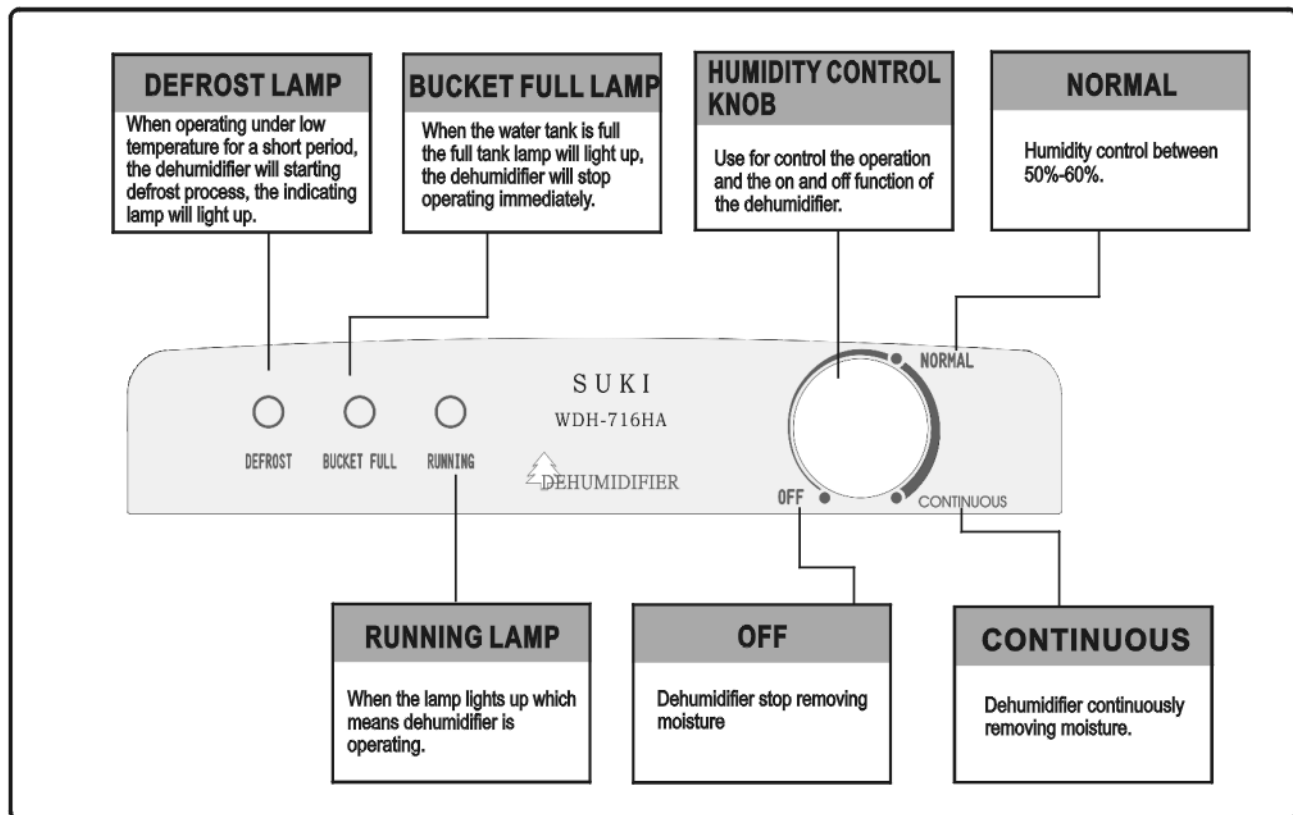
DEFROST LAMP

When operating under low temperature for a short period, the dehumidifier will starting defrost process, the indicating lamp will light up.

BUCKET FULL LAMP

When the water tank is full the full tank lamp will light up, the dehumidifier will stop operating immediately.

HUMIDITY CONTROL KNOB

Use for control the operation and the on and off function of the dehumidifier.

NORMAL

Humidity control between 50%-60%.

SUKI
WDH-716HA

DEFROST BUCKET FULL RUNNING

DEHUMIDIFIER

NORMAL

OFF

CONTINUOUS

RUNNING LAMP

When the lamp lights up which means dehumidifier is operating.

OFF

Dehumidifier stop removing moisture

CONTINUOUS

Dehumidifier continuously removing moisture.